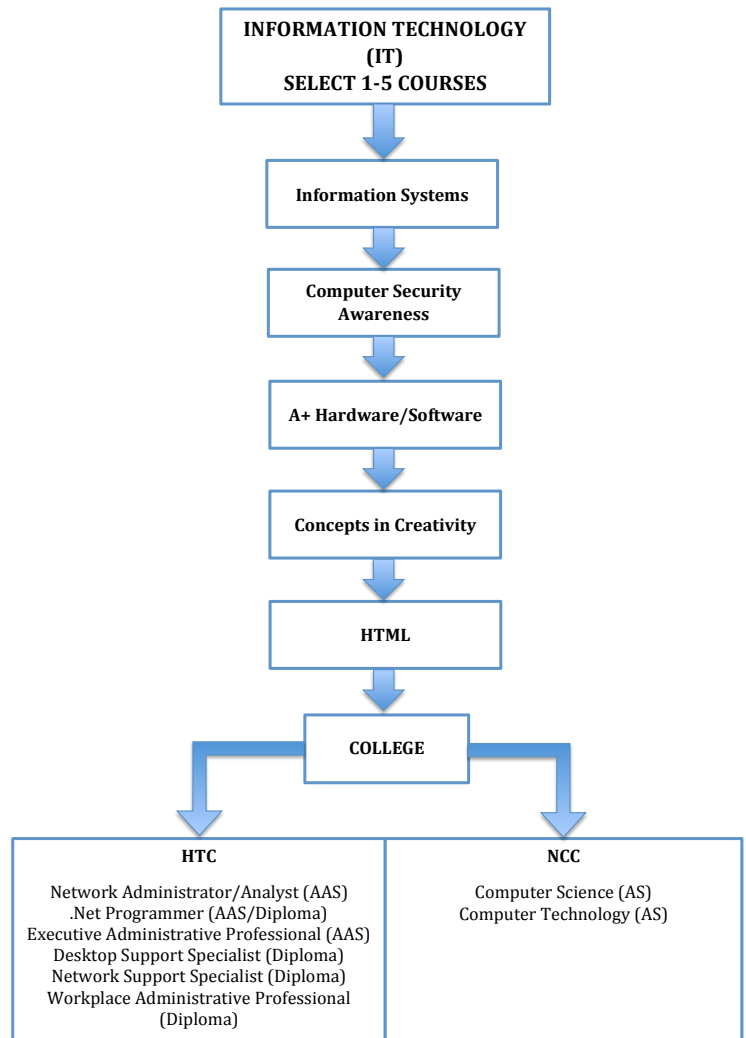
INFORMATION TECHNOLOGY (IT)
SELECT 1-5 COURSES

Information Systems

Computer Security Awareness

A+ Hardware/Software

Concepts in Creativity

HTML

COLLEGE

HTC

Network Administrator/Analyst (AAS)
.Net Programmer (AAS/Diploma)
Executive Administrative Professional (AAS)
Desktop Support Specialist (Diploma)
Network Support Specialist (Diploma)
Workplace Administrative Professional (Diploma)

NCC

Computer Science (AS)
Computer Technology (AS)